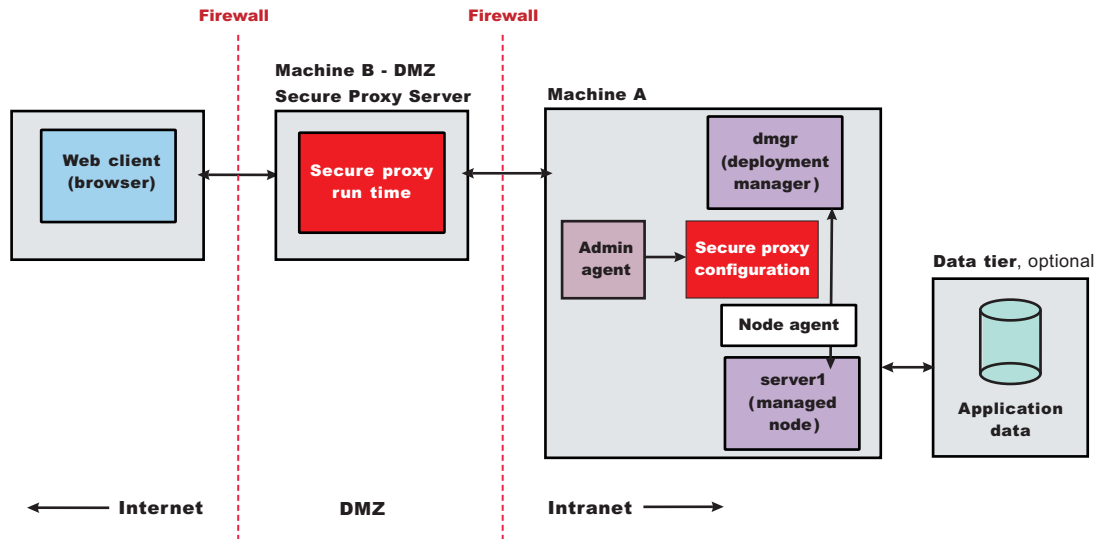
Firewall

Firewall

Machine B - DMZ
Secure Proxy Server

Machine A

Web client (browser)

Secure proxy run time

dmgr (deployment manager)

Admin agent

Secure proxy configuration

Data tier, optional

Node agent

server1 (managed node)

Application data

Internet

DMZ

Intranet